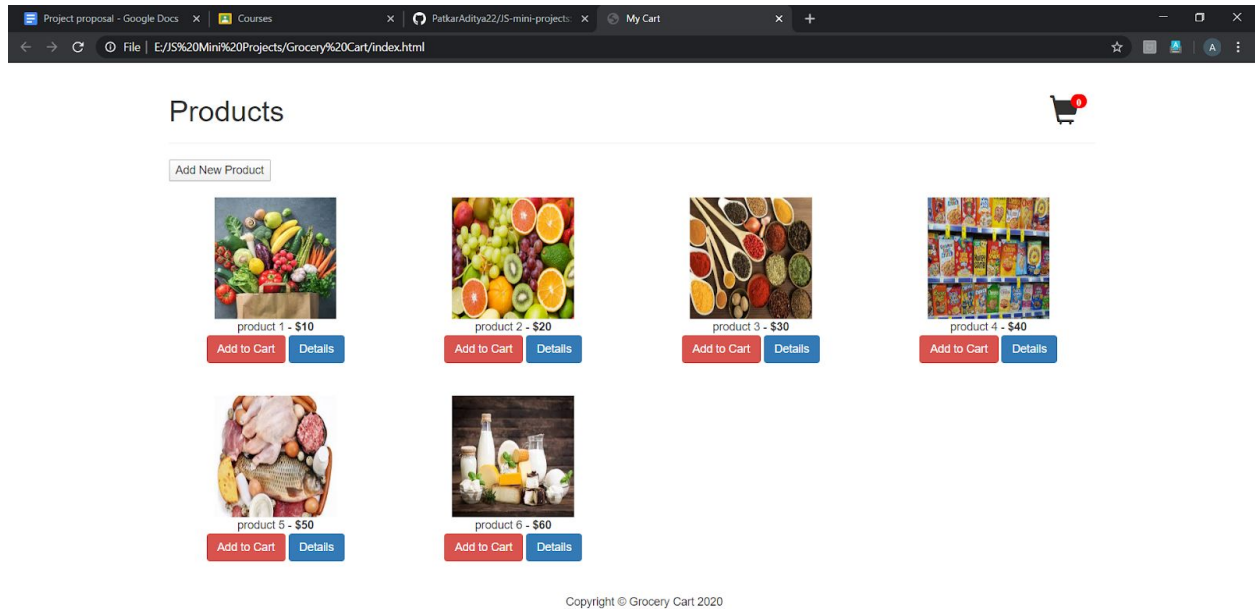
Project proposal - Google Docs ×
Courses ×
PatkarAditya22/JS-mini-projects ×
My Cart ×
+

File | E:/JS%20Mini%20Projects/Grocery%20Cart/index.html

A

Products

0

Add New Product

product 1 - **$10**
Add to Cart Details

product 2 - **$20**
Add to Cart Details

product 3 - **$30**
Add to Cart Details

product 4 - **$40**
Add to Cart Details

product 5 - **$50**
Add to Cart Details

product 6 - **$60**
Add to Cart Details

Copyright © Grocery Cart 2020